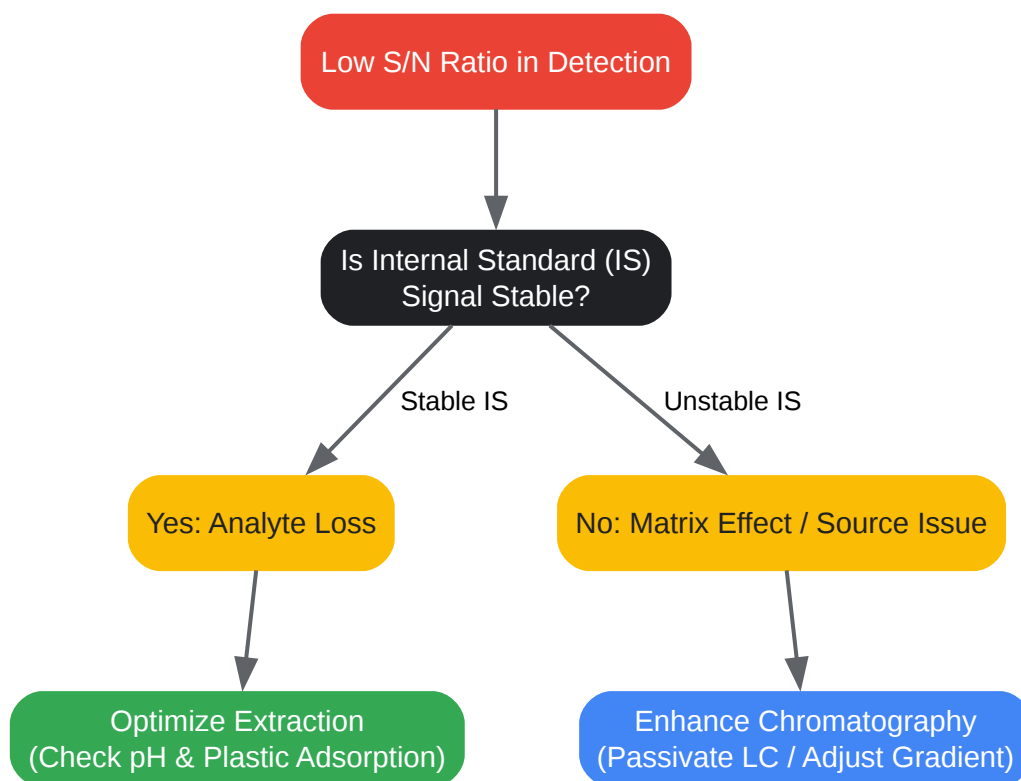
Low S/N Ratio in Detection

Is Internal Standard (IS) Signal Stable?

Stable IS

Unstable IS

Yes: Analyte Loss

No: Matrix Effect / Source Issue

Optimize Extraction (Check pH & Plastic Adsorption)

Enhance Chromatography (Passivate LC / Adjust Gradient)